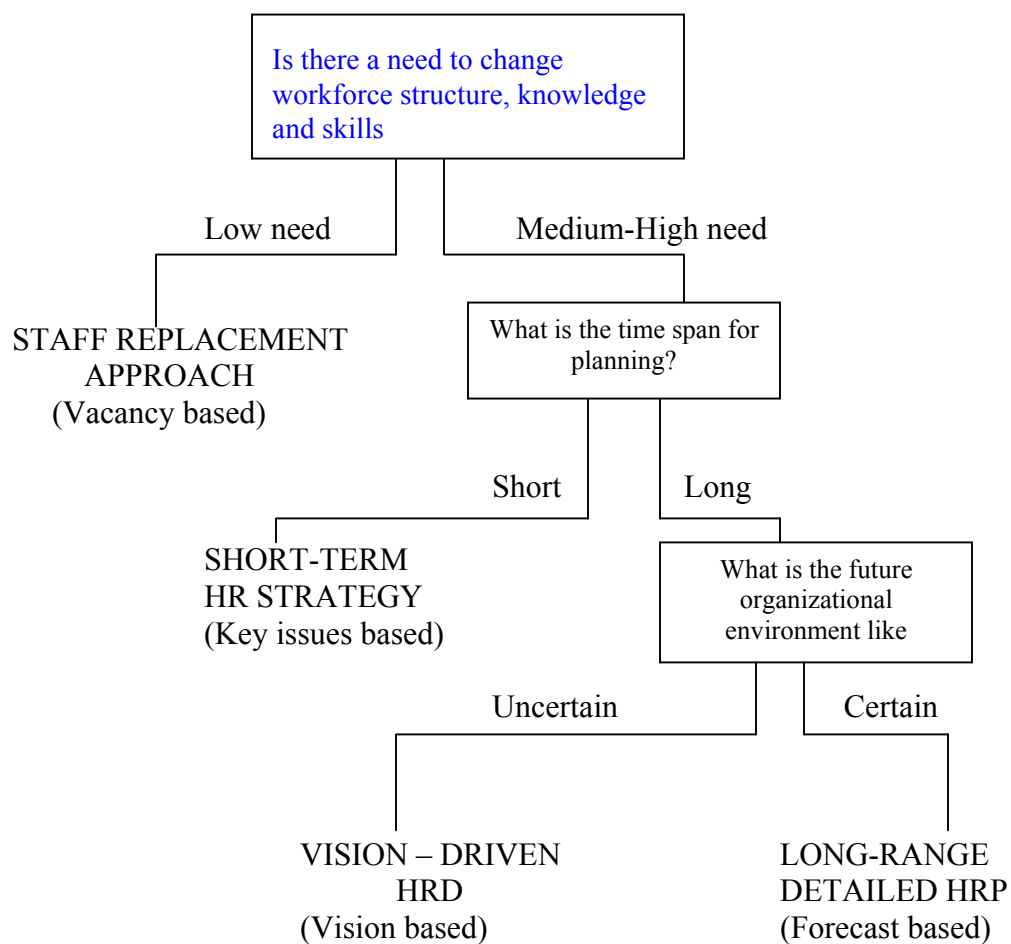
Is there a need to change workforce structure, knowledge and skills

Low need

Medium-High need

STAFF REPLACEMENT APPROACH (Vacancy based)

What is the time span for planning?

Short

Long

SHORT-TERM HR STRATEGY (Key issues based)

What is the future organizational environment like

Uncertain

Certain

VISION – DRIVEN HRD (Vision based)

LONG-RANGE DETAILED HRP (Forecast based)